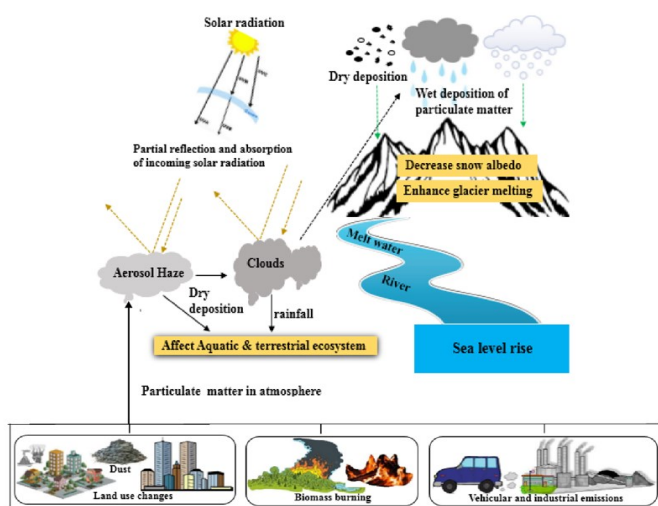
Solar radiation

Dry deposition

Wet deposition of particulate matter

Partial reflection and absorption of incoming solar radiation

Decrease snow albedo

Enhance glacier melting

Melt water

River

Aerosol Haze

Clouds

Dry deposition

rainfall

Affect Aquatic & terrestrial ecosystem

Sea level rise

Particulate matter in atmosphere

Dust

Land use changes

Biomass burning

Vehicular and industrial emissions